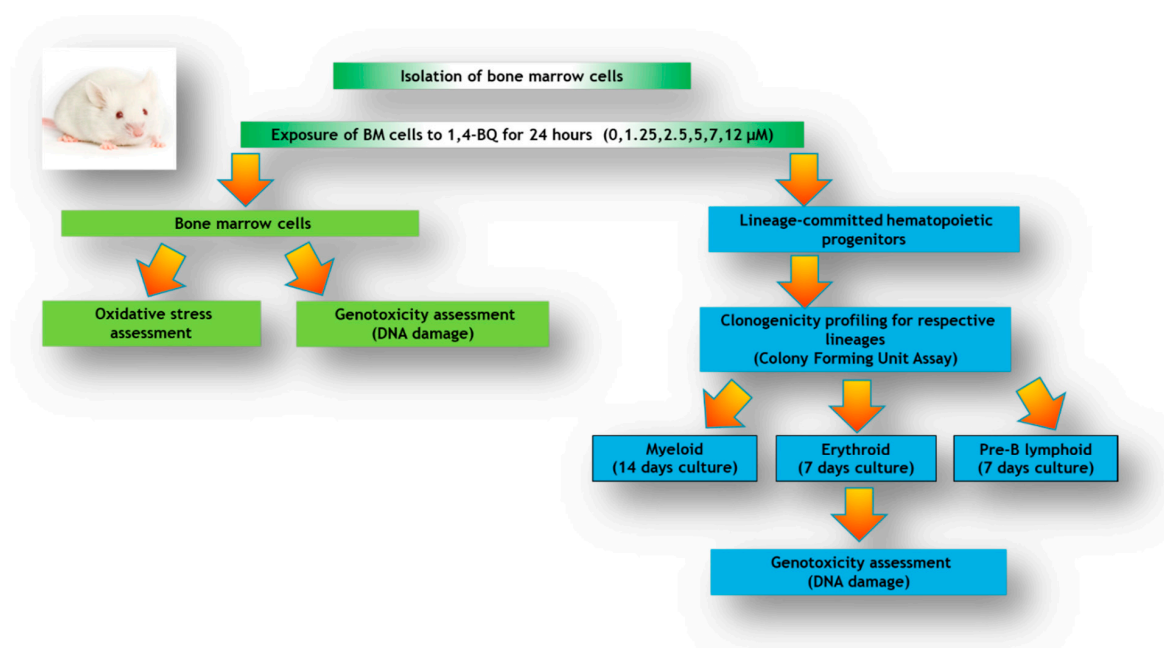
Isolation of bone marrow cells

Exposure of BM cells to 1,4-BQ for 24 hours (0,1.25,2.5,5,7,12 μM)

Bone marrow cells

Oxidative stress assessment

Genotoxicity assessment (DNA damage)

Lineage-committed hematopoietic progenitors

Clonogenicity profiling for respective lineages (Colony Forming Unit Assay)

Myeloid (14 days culture)

Erythroid (7 days culture)

Pre-B lymphoid (7 days culture)

Genotoxicity assessment (DNA damage)